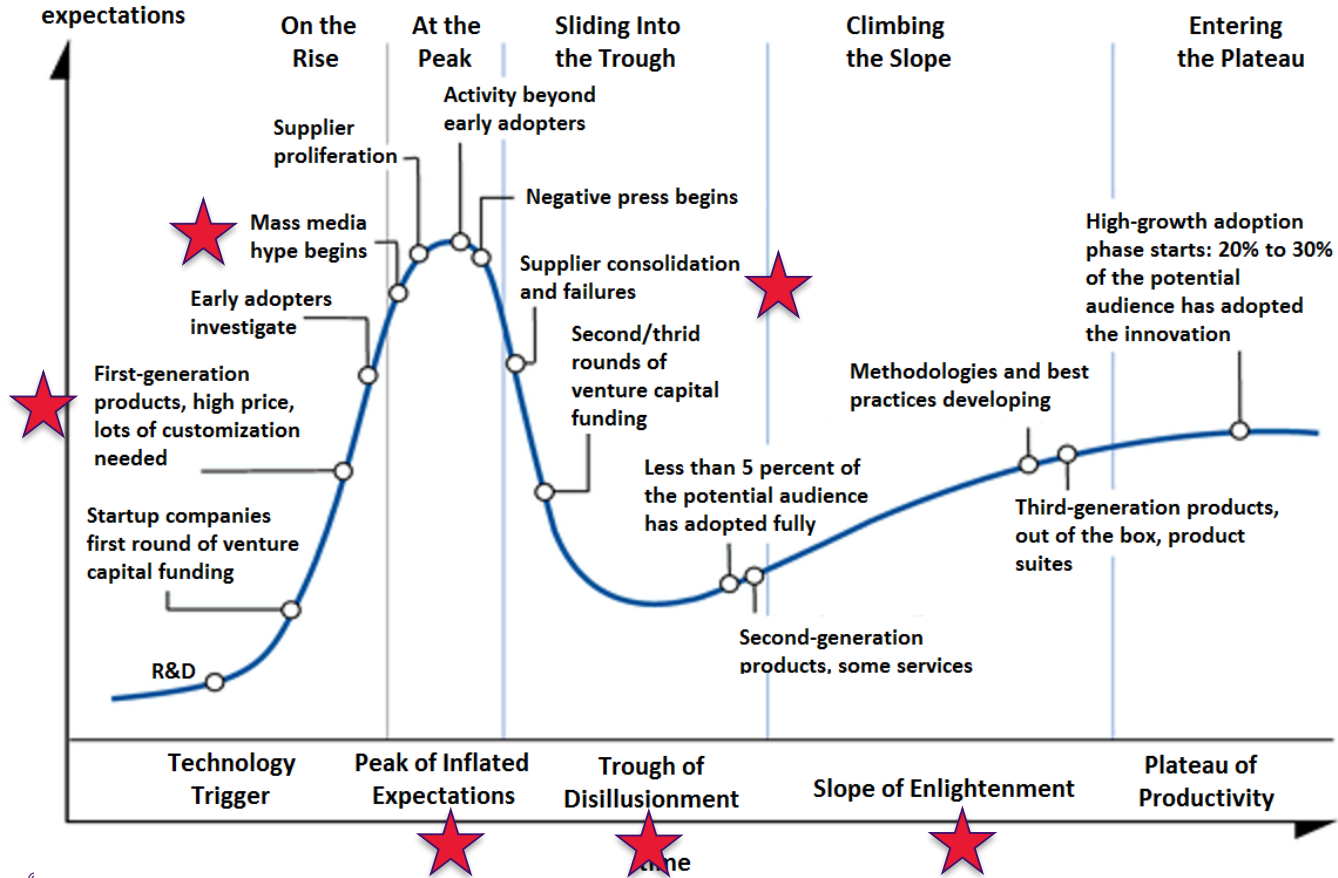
expectations

On the Rise

At the Peak

Sliding Into the Trough

Climbing the Slope

Entering the Plateau

Supplier proliferation

Activity beyond early adopters

Negative press begins

Mass media hype begins

Supplier consolidation and failures

High-growth adoption phase starts: 20% to 30% of the potential audience has adopted the innovation

Early adopters investigate

Second/thrid rounds of venture capital funding

First-generation products, high price, lots of customization needed

Methodologies and best practices developing

Less than 5 percent of the potential audience has adopted fully

Startup companies first round of venture capital funding

Third-generation products, out of the box, product suites

R&D

Second-generation products, some services

Technology Trigger

Peak of Inflated Expectations

Trough of Disillusionment

Slope of Enlightenment

Plateau of Productivity

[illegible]time